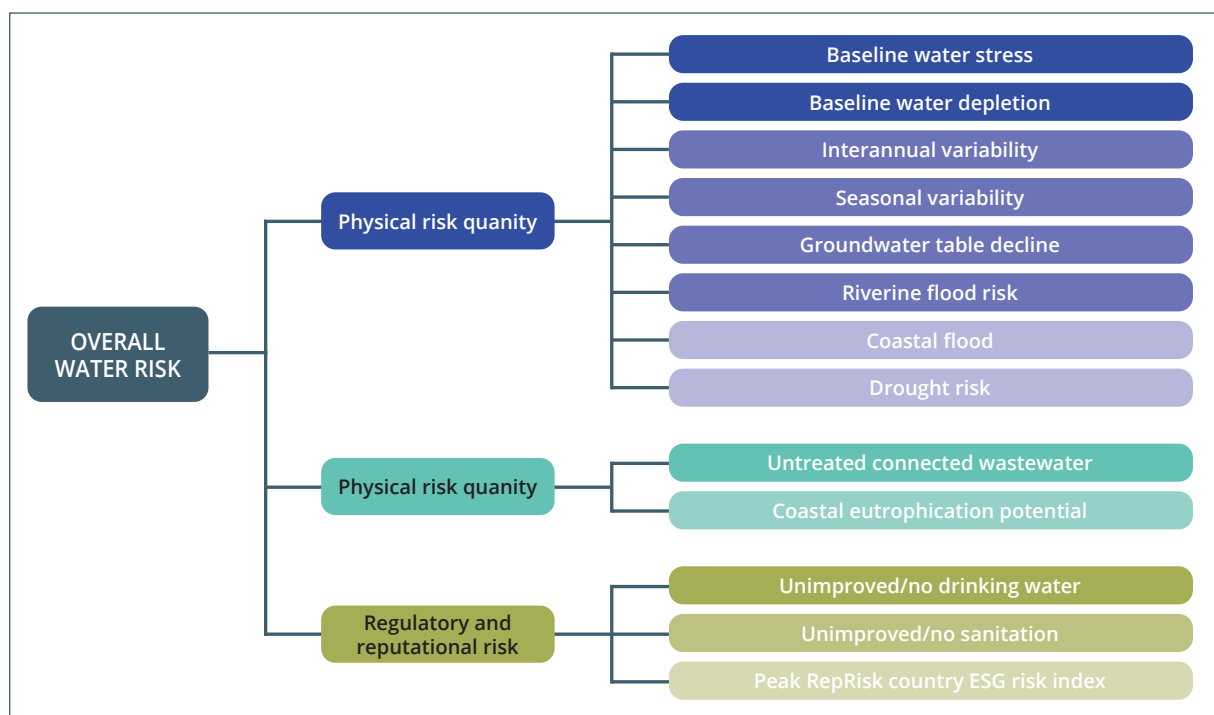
OVERALL WATER RISK

Physical risk quanity

Baseline water stress

Baseline water depletion

Interannual variability

Seasonal variability

Groundwater table decline

Riverine flood risk

Coastal flood

Drought risk

Physical risk quanity

Untreated connected wastewater

Coastal eutrophication potential

Regulatory and reputational risk

Unimproved/no drinking water

Unimproved/no sanitation

Peak RepRisk country ESG risk index